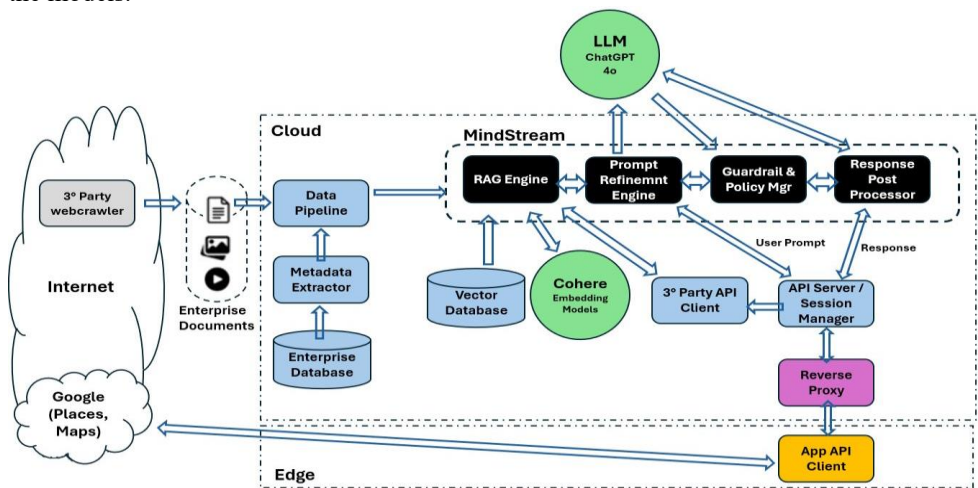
LLM
ChatGPT 4o

Cloud

MindStream

RAG Engine

Prompt Refinemnt Engine

Guardrail & Policy Mgr

Response Post Processor

3° Party webcrawler

Data Pipeline

Metadata Extractor

Enterprise Database

Enterprise Documents

Internet

Vector Database

Cohere
Embedding Models

3° Party API Client

User Prompt

Response

API Server / Session Manager

Reverse Proxy

Google (Places, Maps)

Edge

App API Client